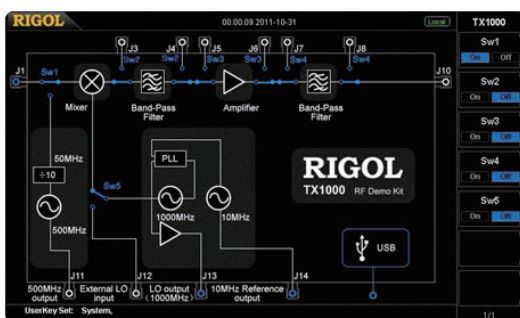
RIGOL
00:00:09 2011-10-31
Local
TX1000
Sw1
On Off
Sw2
On Off
Sw3
On Off
Sw4
On Off
Sw5
On Off
J1
Sw1
J3
J4
Sw2
J5
Sw3
J6
J7
Sw4
J8
Sw4
J10
Mixer
Band-Pass Filter
Amplifier
Band-Pass Filter
50MHz
÷10
500MHz
Sw5
PLL
1000MHz
10MHz
RIGOL
TX1000 RF Demo Kit
USB
J11
J12
J13
J14
500MHz output
External LO input
LO output (1000MHz)
10MHz Reference output
UserKey Set: System,
1/1